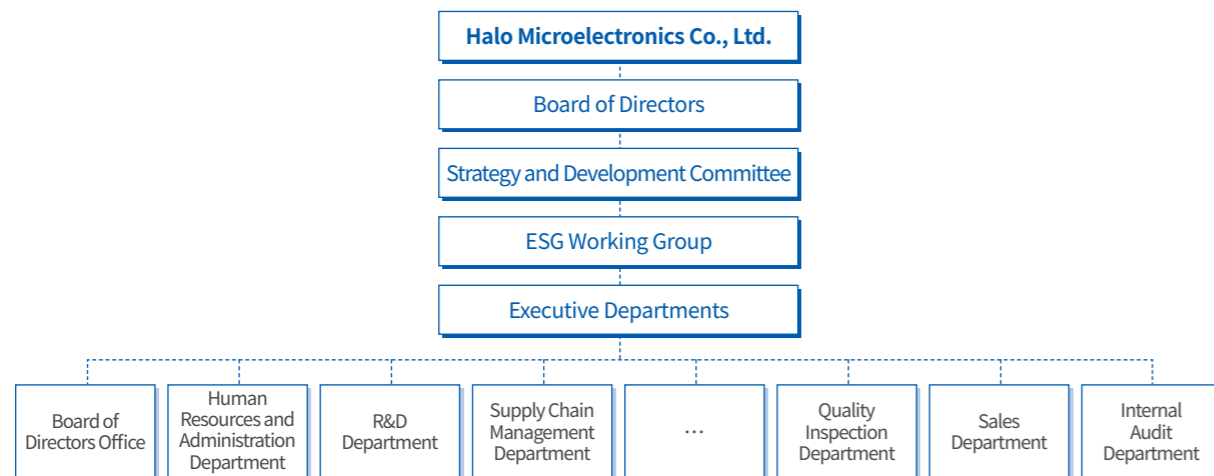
Halo Microelectronics Co., Ltd.

Board of Directors

Strategy and Development Committee

ESG Working Group

Executive Departments

Board of Directors Office

Human Resources and Administration Department

R&D Department

Supply Chain Management Department

...

Quality Inspection Department

Sales Department

Internal Audit Department